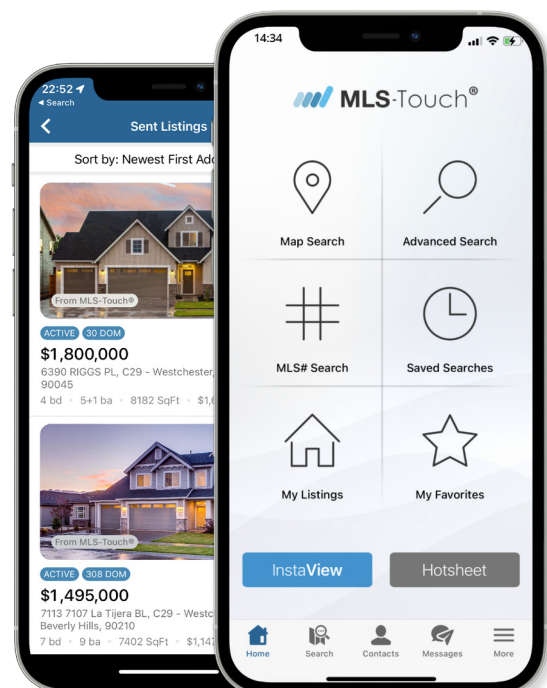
22:52
◂ Search

Sent Listings

Sort by: Newest First Ado

From MLS-Touch®

ACTIVE 30 DOM

$1,800,000

6390 RIGGS PL, C29 - Westchester, 90045

4 bd • 5+1 ba • 8182 SqFt • $1,

From MLS-Touch®

ACTIVE 308 DOM

$1,495,000

7113 7107 La Tijera BL, C29 - Westc Beverly Hills, 90210

7 bd • 9 ba • 7402 SqFt • $1,14

14:34

MLS-Touch®

Map Search

Advanced Search

MLS# Search

Saved Searches

My Listings

My Favorites

InstaView

Hotsheet

Home

Search

Contacts

Messages

More